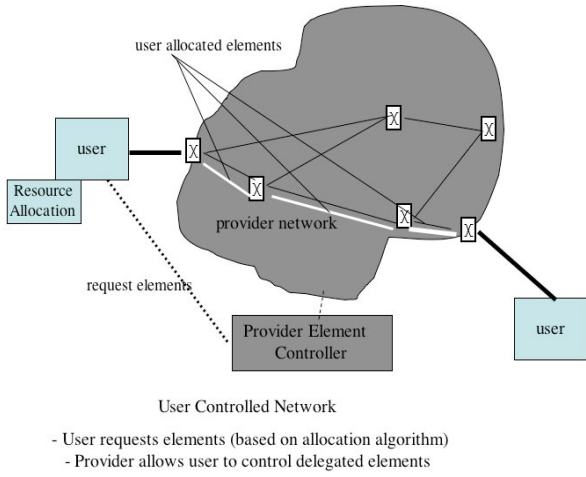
user allocated elements

user

Resource Allocation

provider network

request elements

Provider Element Controller

user

User Controlled Network

- User requests elements (based on allocation algorithm)
- Provider allows user to control delegated elements